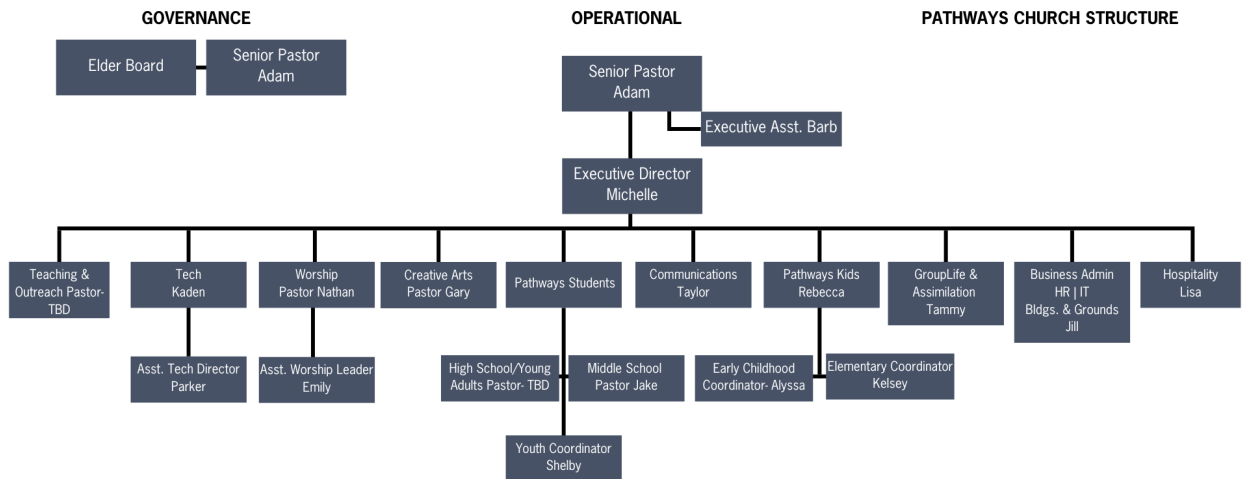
GOVERNANCE

OPERATIONAL

PATHWAYS CHURCH STRUCTURE

Elder Board

Senior Pastor Adam

Senior Pastor Adam

Executive Asst. Barb

Executive Director Michelle

Teaching & Outreach Pastor- TBD

Tech Kaden

Worship Pastor Nathan

Creative Arts Pastor Gary

Pathways Students

Communications Taylor

Pathways Kids Rebecca

GroupLife & Assimilation Tammy

Business Admin HR | IT Bldgs. & Grounds Jill

Hospitality Lisa

Asst. Tech Director Parker

Asst. Worship Leader Emily

High School/Young Adults Pastor- TBD

Middle School Pastor Jake

Early Childhood Coordinator- Alyssa

Elementary Coordinator Kelsey

Youth Coordinator Shelby